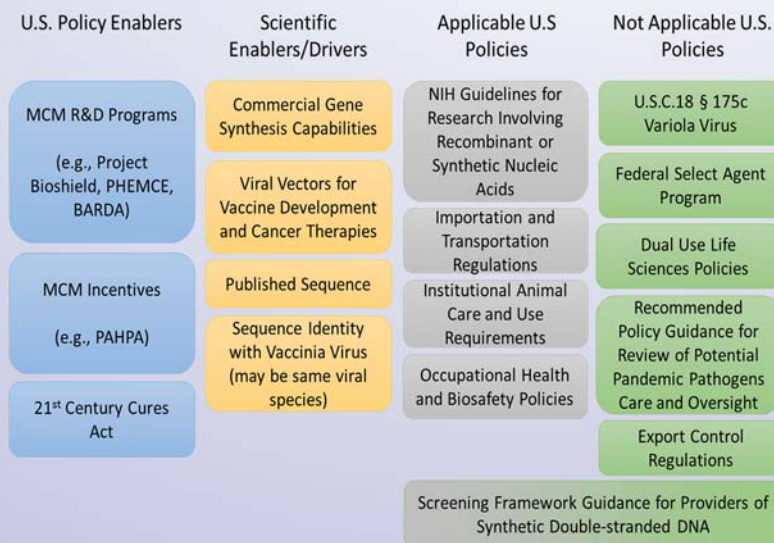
U.S. Policy Enablers

MCM R&D Programs

(e.g., Project Bioshield, PHEMCE, BARDA)

MCM Incentives

(e.g., PAHPA)

21$^{st}$ Century Cures Act

Scientific Enablers/Drivers

Commercial Gene Synthesis Capabilities

Viral Vectors for Vaccine Development and Cancer Therapies

Published Sequence

Sequence Identity with Vaccinia Virus (may be same viral species)

Applicable U.S Policies

NIH Guidelines for Research Involving Recombinant or Synthetic Nucleic Acids

Importation and Transportation Regulations

Institutional Animal Care and Use Requirements

Occupational Health and Biosafety Policies

Not Applicable U.S. Policies

U.S.C.18 § 175c Variola Virus

Federal Select Agent Program

Dual Use Life Sciences Policies

Recommended Policy Guidance for Review of Potential Pandemic Pathogens Care and Oversight

Export Control Regulations

Screening Framework Guidance for Providers of Synthetic Double-stranded DNA